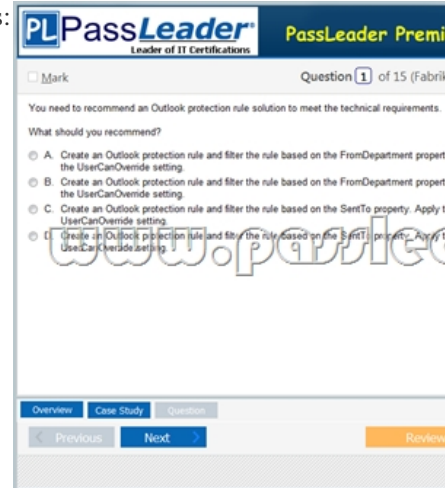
s:

PL PassLeader®
Leader of IT Certifications

PassLeader Premi

Mark

Question 1 of 15 (Fabrik

You need to recommend an Outlook protection rule solution to meet the technical requirements.

What should you recommend?

A. Create an Outlook protection rule and filter the rule based on the FromDepartment propert the UserCanOverride setting.

B. Create an Outlook protection rule and filter the rule based on the FromDepartment propert the UserCanOverride setting.

C. Create an Outlook protection rule and filter the rule based on the SentTo property. Apply t UserCanOverride setting.

D. Create an Outlook protection rule and filter the rule based on the SentTo property. Apply t UserCanOverride setting.

www.passlea

Overview

Case Study

Question

Previous

Next

Review